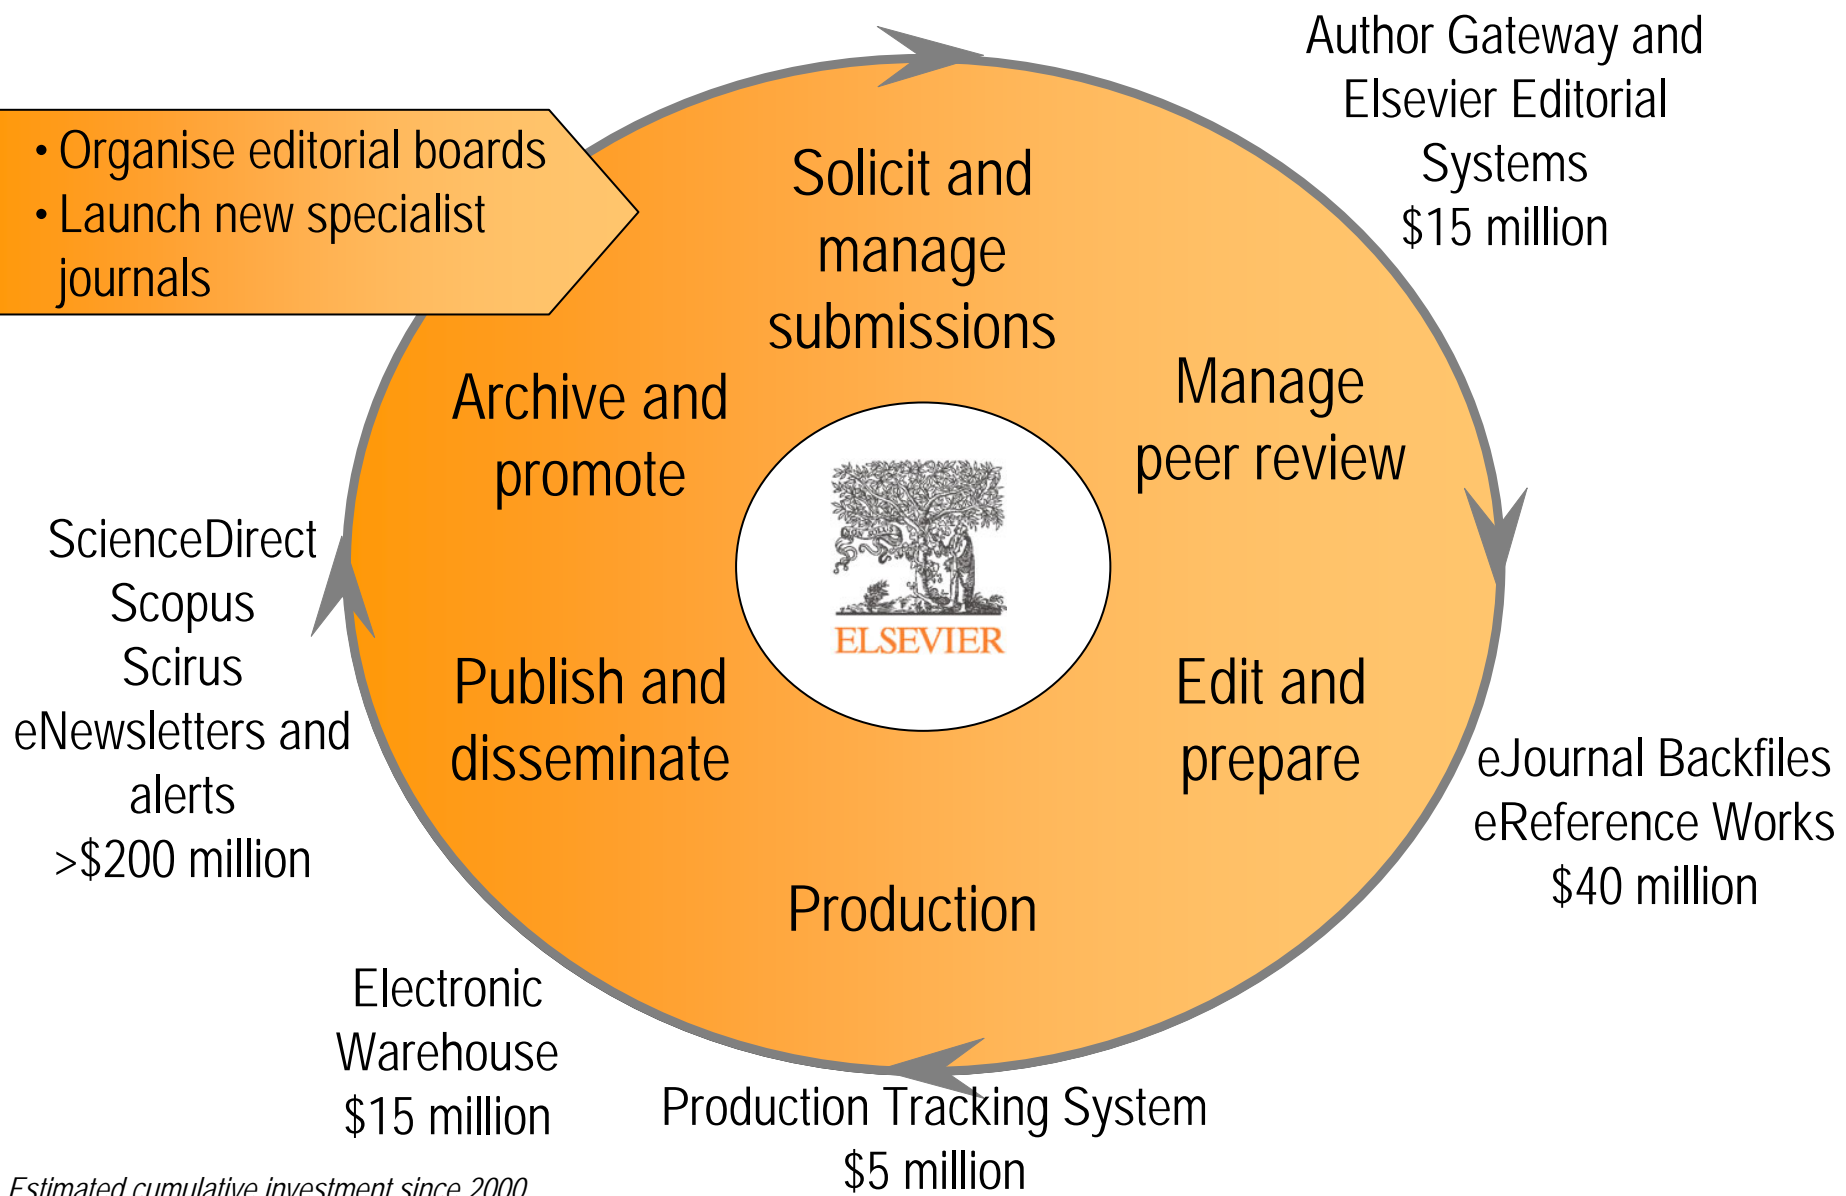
• Organise editorial boards
• Launch new specialist journals

Author Gateway and Elsevier Editorial Systems
$15 million

Solicit and manage submissions

Archive and promote

Manage peer review

ELSEVIER

ScienceDirect
Scopus
Scirus
eNewsletters and alerts
>$200 million

Publish and disseminate

Edit and prepare

eJournal Backfiles
eReference Works
$40 million

Production

Electronic Warehouse
$15 million

Production Tracking System
$5 million

Estimated cumulative investment since 2000